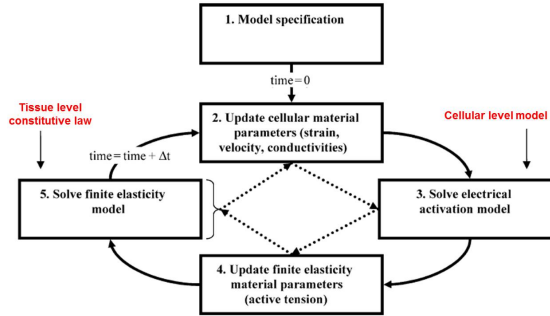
1. Model specification

time = 0

Tissue level constitutive law

Cellular level model

time = time + $\Delta t$

2. Update cellular material parameters (strain, velocity, conductivities)

5. Solve finite elasticity model

3. Solve electrical activation model

4. Update finite elasticity material parameters (active tension)